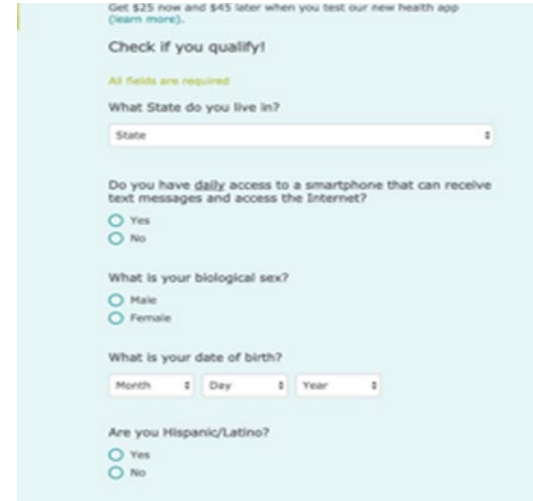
Get $25 now and $45 later when you test our new health app (learn more).

Check if you qualify!

All fields are required

What State do you live in?

State

Do you have daily access to a smartphone that can receive text messages and access the Internet?

Yes
No

What is your biological sex?

Male
Female

What is your date of birth?

Month
Day
Year

Are you Hispanic/Latino?

Yes
No